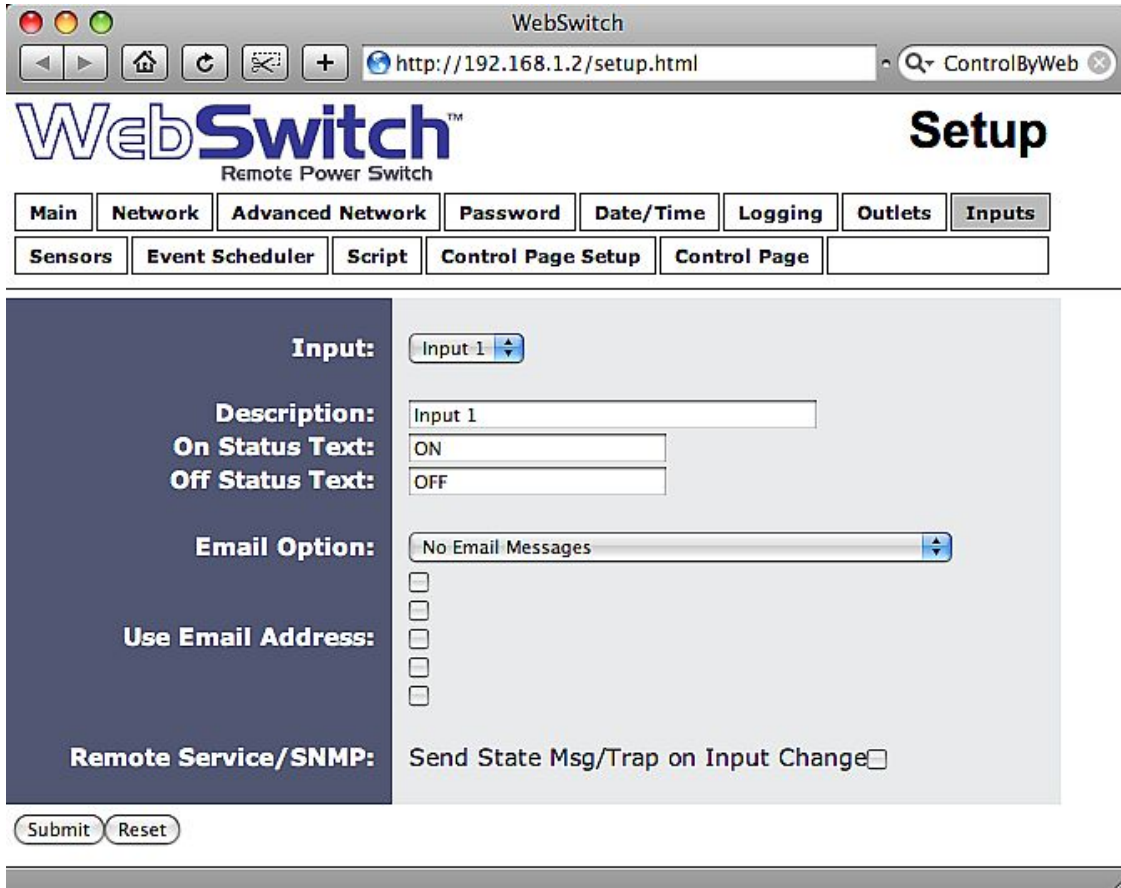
WebSwitch

http://192.168.1.2/setup.html

ControlByWeb

WebSwitch™
Remote Power Switch

Setup

| Main | Network | Advanced Network | Password | Date/Time | Logging | Outlets | Inputs |
|---|---|---|---|---|---|---|---|
| Sensors | Event Scheduler | Script | Control Page Setup | Control Page | | | |

Input: Input 1

Description: Input 1
On Status Text: ON
Off Status Text: OFF

Email Option: No Email Messages

Use Email Address:

Remote Service/SNMP: Send State Msg/Trap on Input Change

Submit Reset